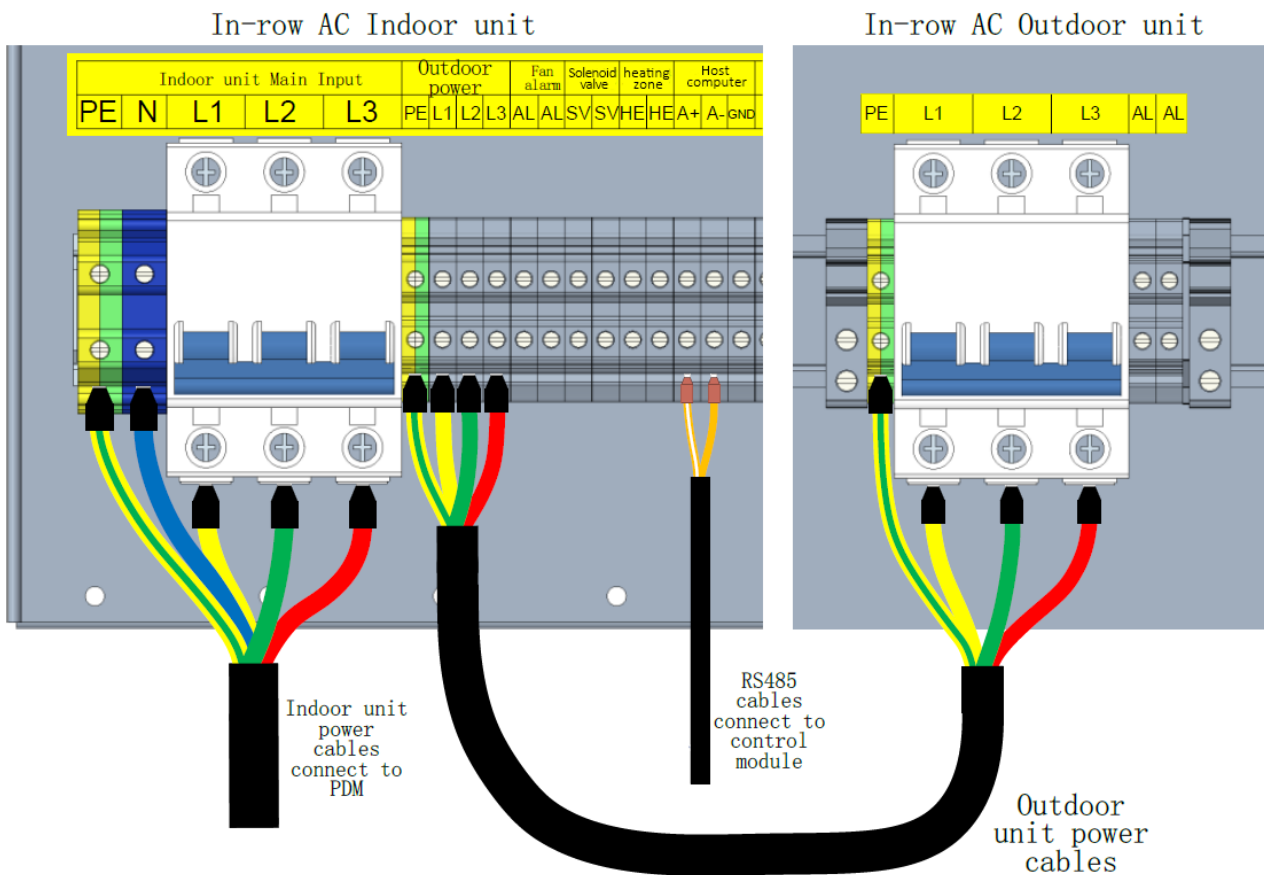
In-row AC Indoor unit

In-row AC Outdoor unit

| Indoor unit Main Input | | | | | Outdoor power | | | | Fan alarm | | Solenoid valve | | heating zone | | Host computer | | |
|---|---|---|---|---|---|---|---|---|---|---|---|---|---|---|---|---|---|
| PE | N | L1 | L2 | L3 | PE | L1 | L2 | L3 | AL | AL | SV | SV | HE | HE | A+ | A- | GND |

| PE | L1 | L2 | L3 | AL | AL |
|---|---|---|---|---|---|

Indoor unit power cables connect to PDM

RS485 cables connect to control module

Outdoor unit power cables